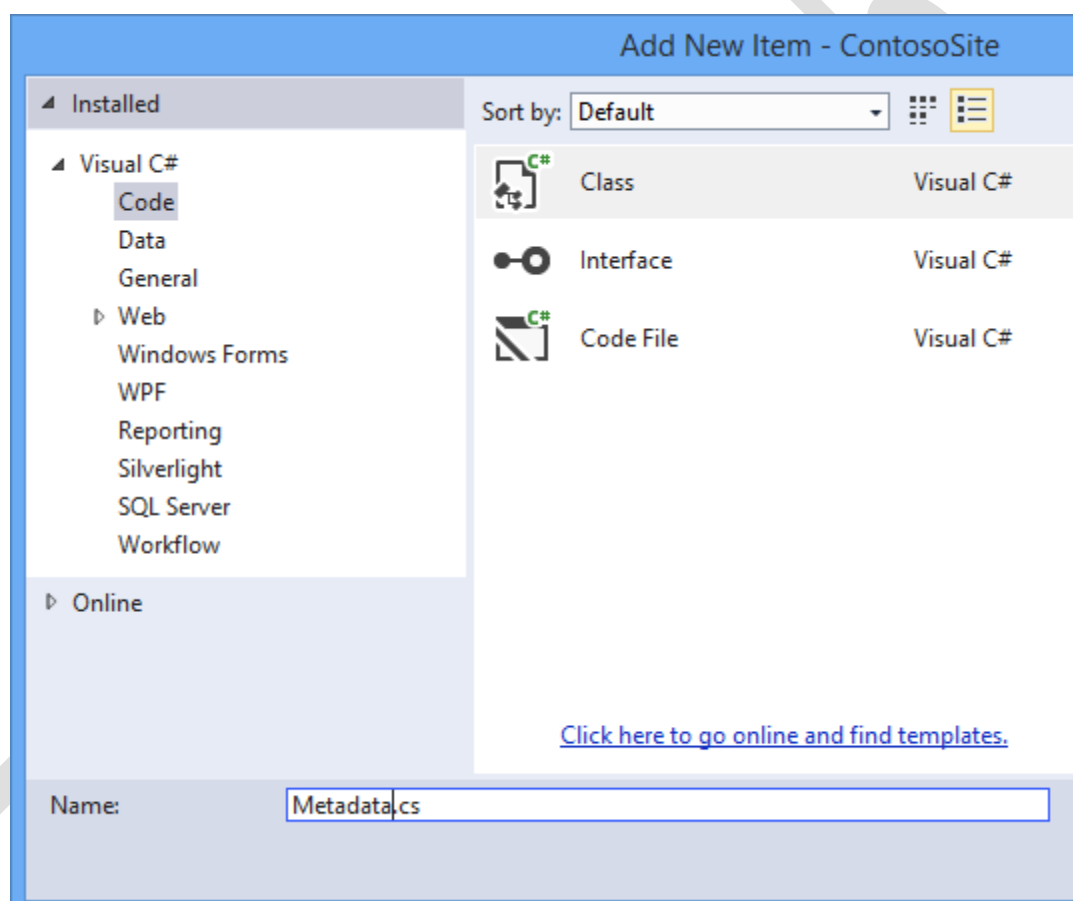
Add New Item - ContosoSite

Installed

Visual C#
Code
Data
General
Web
Windows Forms
WPF
Reporting
Silverlight
SQL Server
Workflow

Online

Sort by: Default

C#
Class Visual C#

Interface Visual C#

C#
Code File Visual C#

Click here to go online and find templates.

Name: Metadata.cs